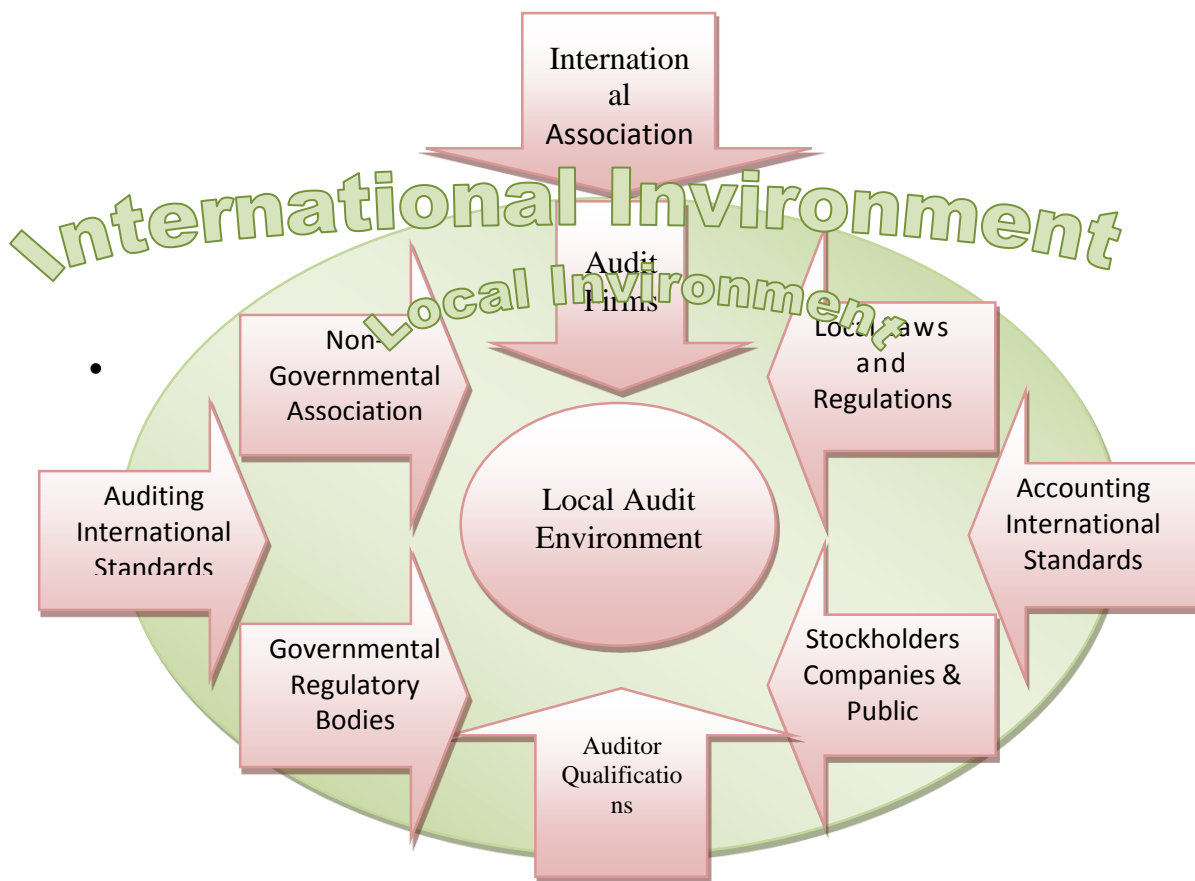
Internation al Association

International Invironment

Audit Firms

Local Invironment

Non-Governmental Association

Local Laws and Regulations

•

Auditing International Standards

Local Audit Environment

Accounting International Standards

Governmental Regulatory Bodies

Stockholders Companies & Public

Auditor Qualificatio ns